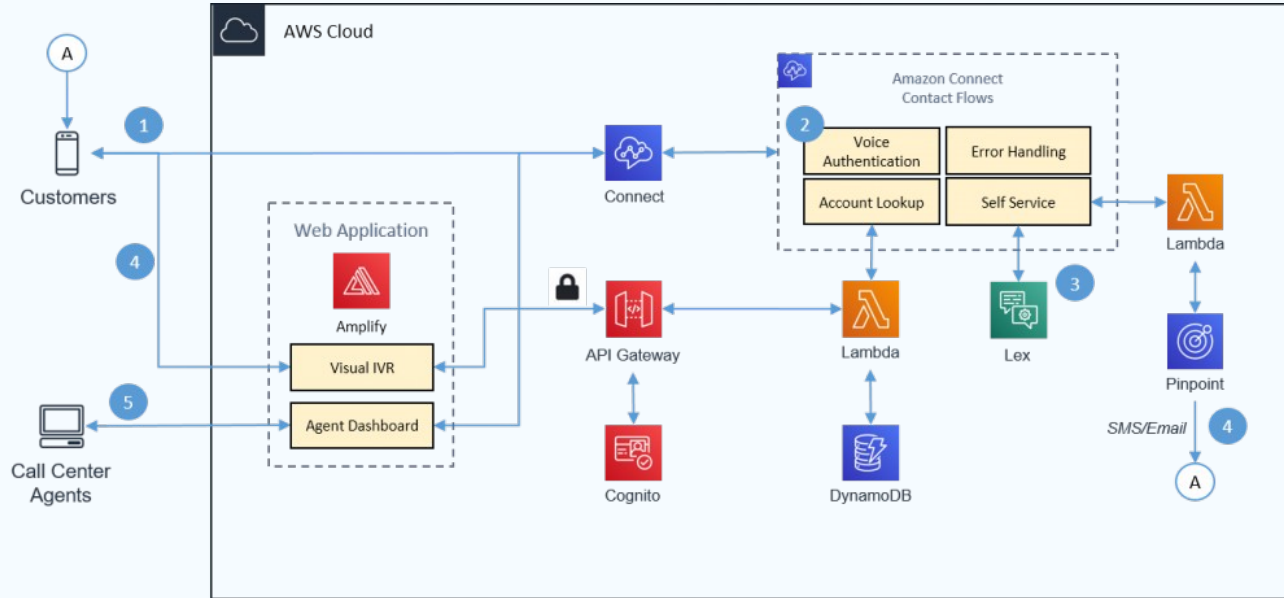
A

Customers

1

4

5

Call Center Agents

AWS Cloud

Web Application

Amplify

Visual IVR

Agent Dashboard

Connect

API Gateway

Cognito

Amazon Connect Contact Flows

2

Voice Authentication

Error Handling

Account Lookup

Self Service

Lambda

DynamoDB

Lex

3

Lambda

Pinpoint

SMS/Email

4

A